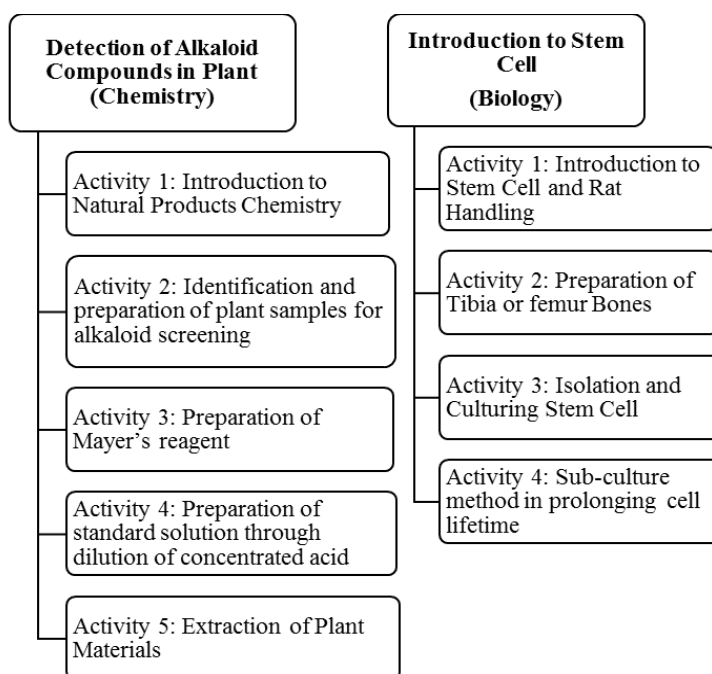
Detection of Alkaloid Compounds in Plant (Chemistry)

Activity 1: Introduction to Natural Products Chemistry

Activity 2: Identification and preparation of plant samples for alkaloid screening

Activity 3: Preparation of Mayer's reagent

Activity 4: Preparation of standard solution through dilution of concentrated acid

Activity 5: Extraction of Plant Materials

Introduction to Stem Cell (Biology)

Activity 1: Introduction to Stem Cell and Rat Handling

Activity 2: Preparation of Tibia or femur Bones

Activity 3: Isolation and Culturing Stem Cell

Activity 4: Sub-culture method in prolonging cell lifetime